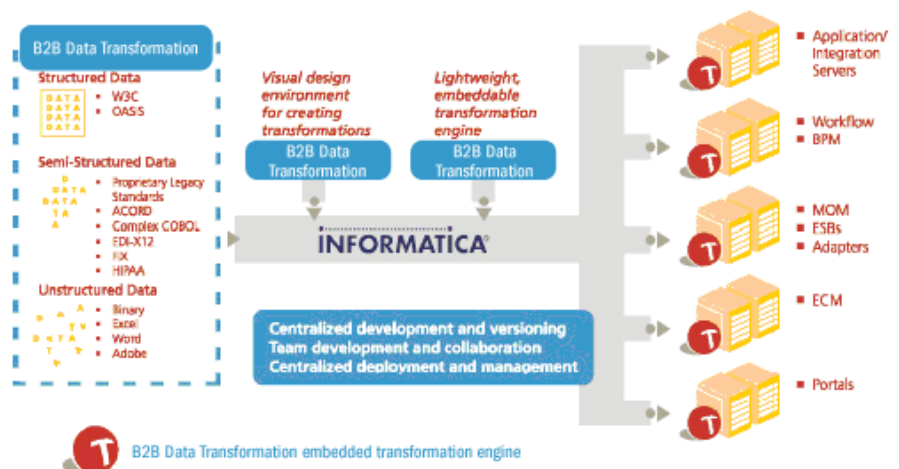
B2B Data Transformation

Structured Data

DATA
DATA
DATA
DATA

- W3C
- OASIS

Semi-Structured Data

D
DATA
DATA
TA
A

- Proprietary Legacy Standards
- ACORD
- Complex COBOL
- EDI-X12
- FIX
- HIPAA

Unstructured Data

- Binary
- Excel
- Word
- Adobe

Visual design environment for creating transformations

B2B Data Transformation

Lightweight, embeddable transformation engine

B2B Data Transformation

INFORMATICA

Centralized development and versioning
Team development and collaboration
Centralized deployment and management

T

- Application/ Integration Servers

T

- Workflow
- BPM

T

- MOM
- ESBs
- Adapters

T

- ECM

T

- Portals

T B2B Data Transformation embedded transformation engine